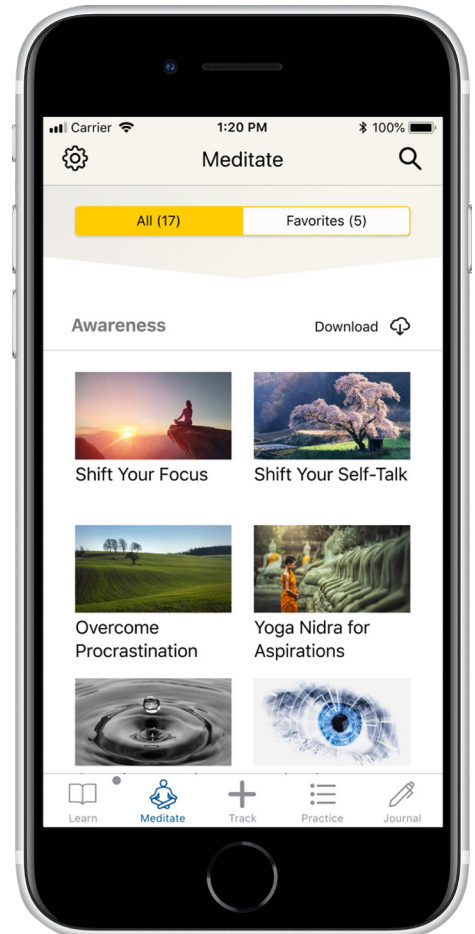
Carrier 1:20 PM 100%

Meditate

All (17) Favorites (5)

Awareness Download

Shift Your Focus

Shift Your Self-Talk

Overcome Procrastination

Yoga Nidra for Aspirations

Learn Meditate Track Practice Journal